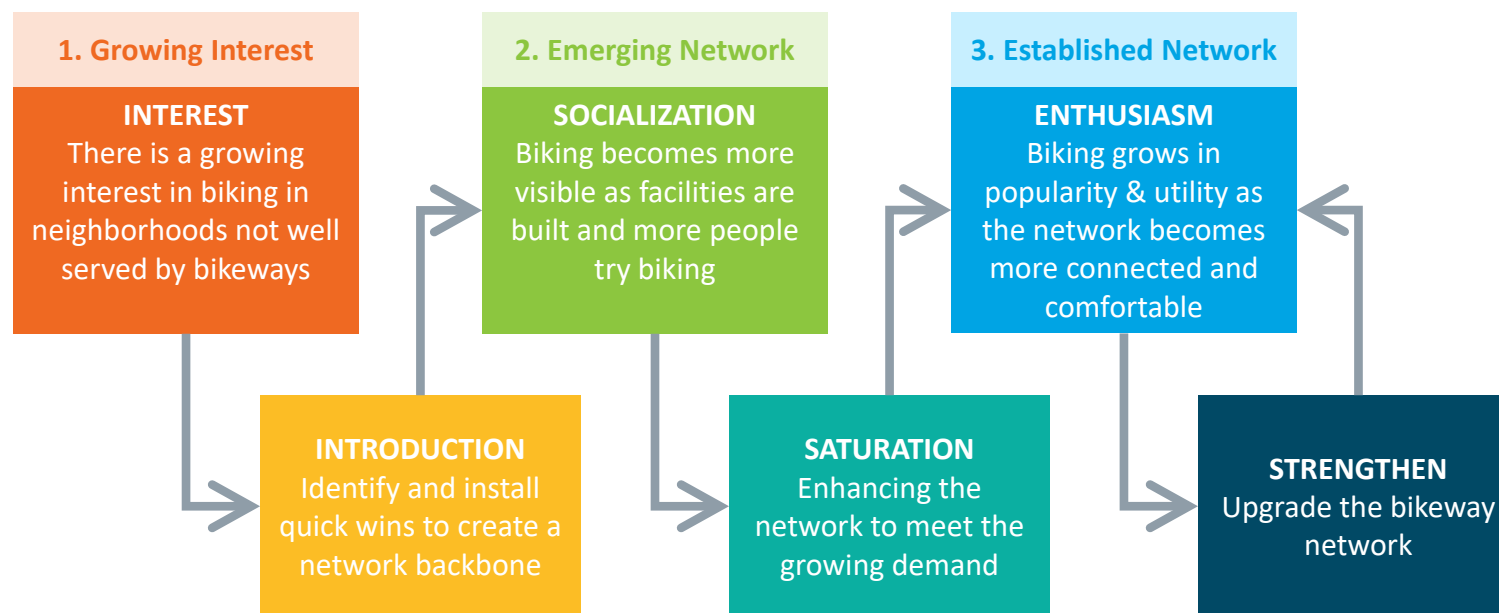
1. Growing Interest

INTEREST
There is a growing interest in biking in neighborhoods not well served by bikeways

INTRODUCTION
Identify and install quick wins to create a network backbone

2. Emerging Network

SOCIALIZATION
Biking becomes more visible as facilities are built and more people try biking

SATURATION
Enhancing the network to meet the growing demand

3. Established Network

ENTHUSIASM
Biking grows in popularity & utility as the network becomes more connected and comfortable

STRENGTHEN
Upgrade the bikeway network